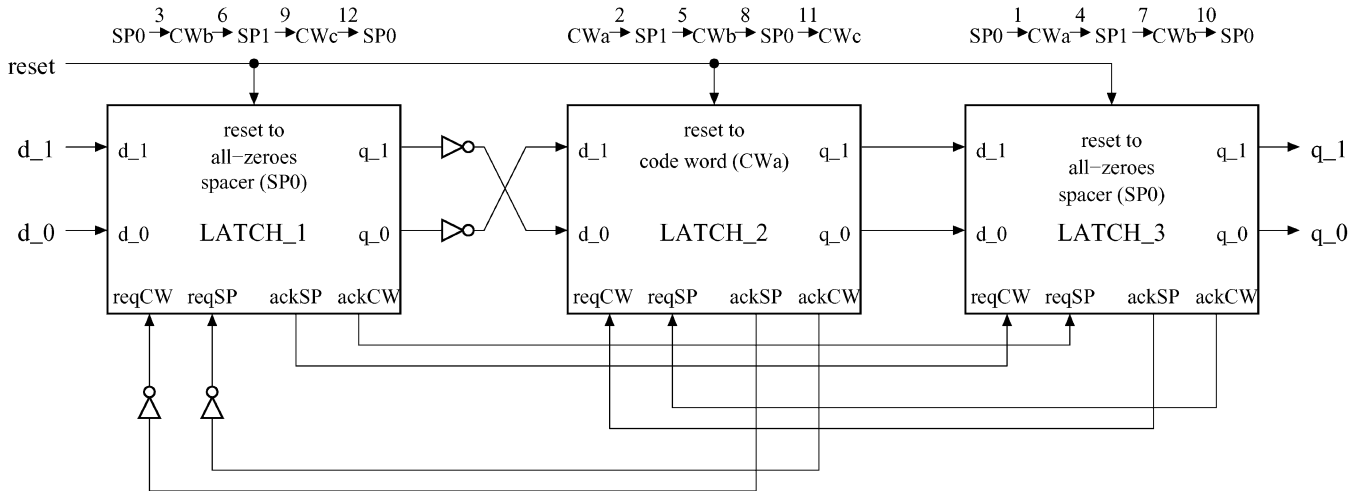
3 6 9 12
SP0 → CWb → SP1 → CWc → SP0

2 5 8 11
CWa → SP1 → CWb → SP0 → CWc

1 4 7 10
SP0 → CWa → SP1 → CWb → SP0

reset

d_1
d_0

d_1
d_0
reset to all−zeroes spacer (SP0)
q_1
q_0
LATCH_1
reqCW reqSP ackSP ackCW

d_1
d_0
reset to code word (CWa)
q_1
q_0
LATCH_2
reqCW reqSP ackSP ackCW

d_1
d_0
reset to all−zeroes spacer (SP0)
q_1
q_0
LATCH_3
reqCW reqSP ackSP ackCW

q_1
q_0